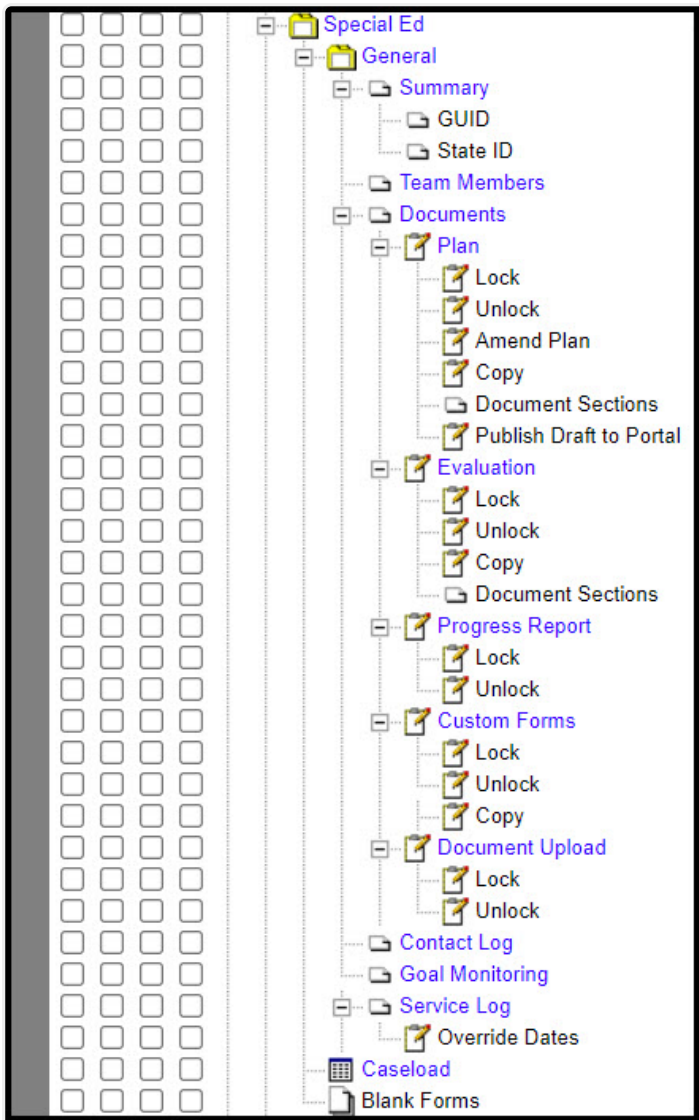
Special Ed
General
Summary
GUID
State ID
Team Members
Documents
Plan
Lock
Unlock
Amend Plan
Copy
Document Sections
Publish Draft to Portal
Evaluation
Lock
Unlock
Copy
Document Sections
Progress Report
Lock
Unlock
Custom Forms
Lock
Unlock
Copy
Document Upload
Lock
Unlock
Contact Log
Goal Monitoring
Service Log
Override Dates
Caseload
Blank Forms